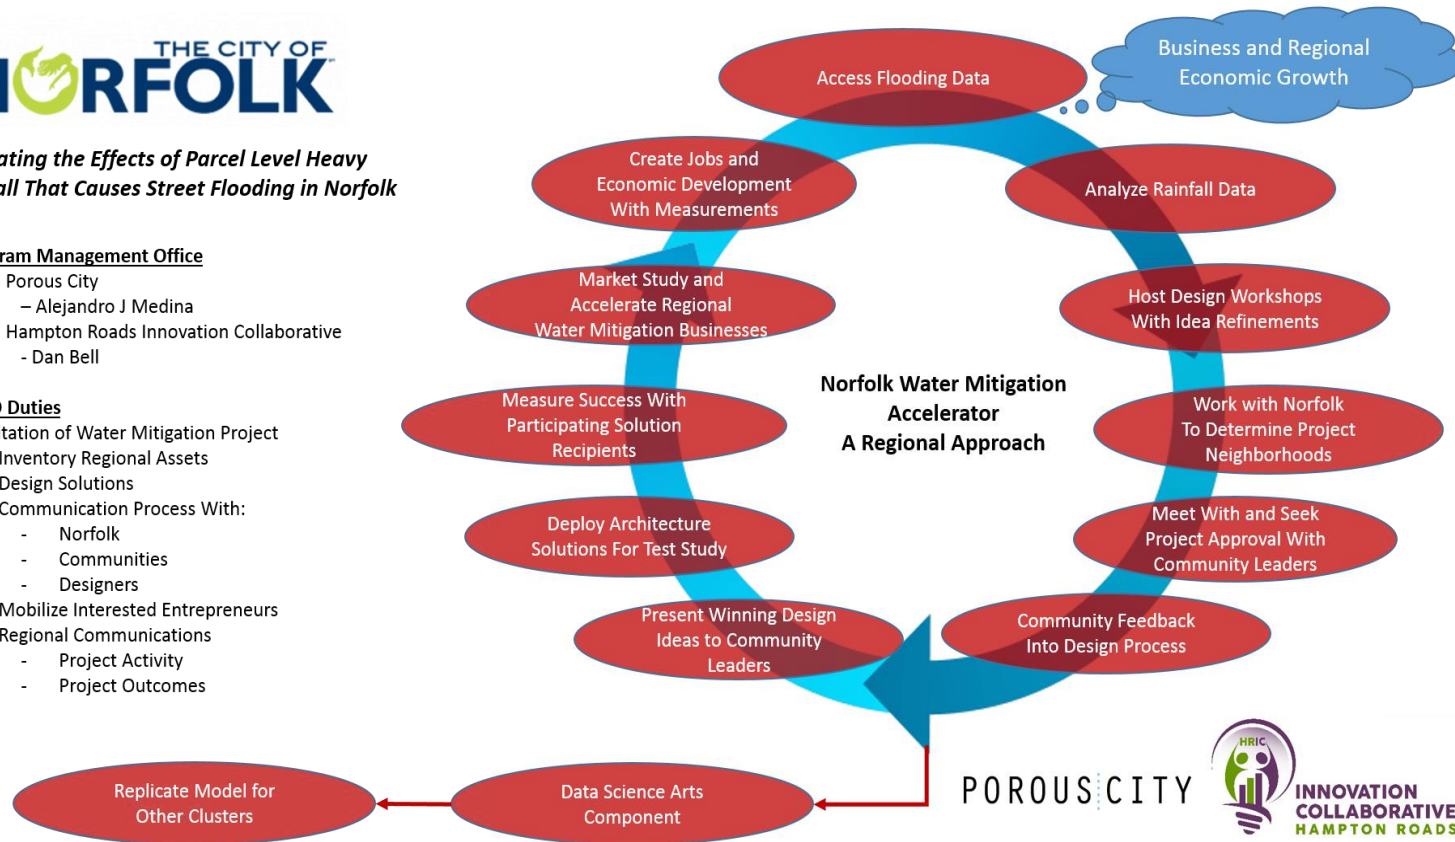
THE CITY OF
ORFOLK

ating the Effects of Parcel Level Heavy
all That Causes Street Flooding in Norfolk

ram Management Office
Porous City
– Alejandro J Medina
Hampton Roads Innovation Collaborative
- Dan Bell

Duties
tation of Water Mitigation Project
Inventory Regional Assets
Design Solutions
Communication Process With:
- Norfolk
- Communities
- Designers
Mobilize Interested Entrepreneurs
Regional Communications
- Project Activity
- Project Outcomes

Business and Regional Economic Growth

Access Flooding Data

Analyze Rainfall Data

Host Design Workshops With Idea Refinements

Work with Norfolk To Determine Project Neighborhoods

Meet With and Seek Project Approval With Community Leaders

Community Feedback Into Design Process

Present Winning Design Ideas to Community Leaders

Deploy Architecture Solutions For Test Study

Measure Success With Participating Solution Recipients

Market Study and Accelerate Regional Water Mitigation Businesses

Create Jobs and Economic Development With Measurements

Norfolk Water Mitigation Accelerator
A Regional Approach

Replicate Model for Other Clusters

Data Science Arts Component

POROUS CITY

HRIC
INNOVATION
COLLABORATIVE
HAMPTON ROADS